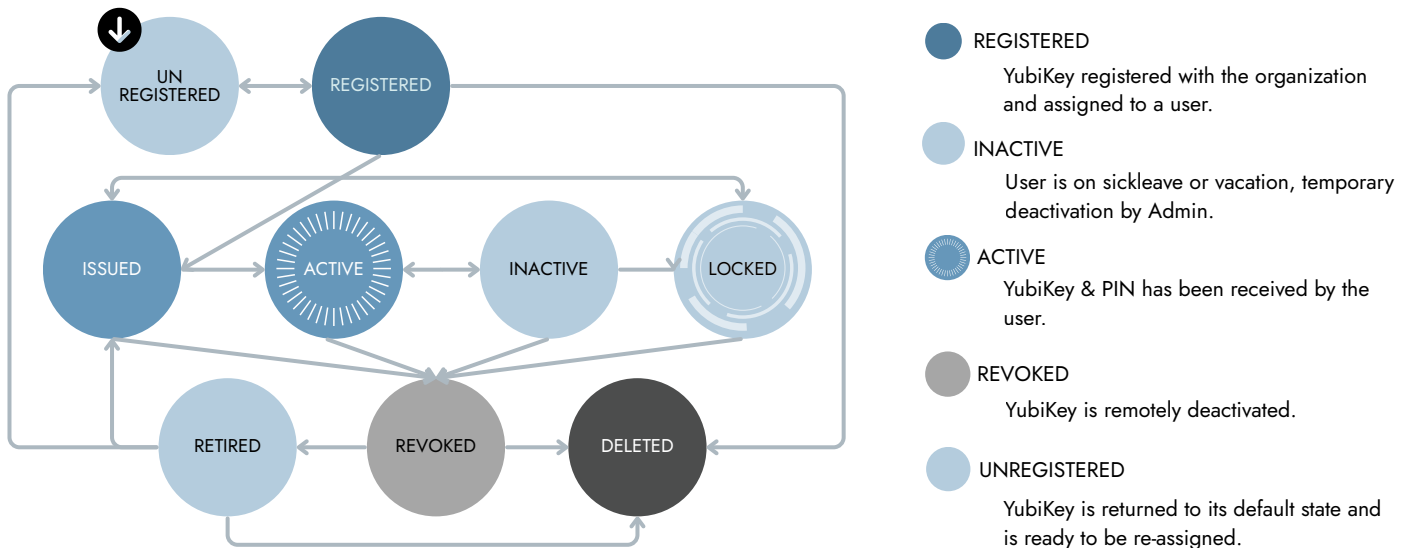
UN REGISTERED

REGISTERED

ISSUED

ACTIVE

INACTIVE

LOCKED

RETIRED

REVOKED

DELETED

REGISTERED

YubiKey registered with the organization and assigned to a user.

INACTIVE

User is on sickleave or vacation, temporary deactivation by Admin.

ACTIVE

YubiKey & PIN has been received by the user.

REVOKED

YubiKey is remotely deactivated.

UNREGISTERED

YubiKey is returned to its default state and is ready to be re-assigned.